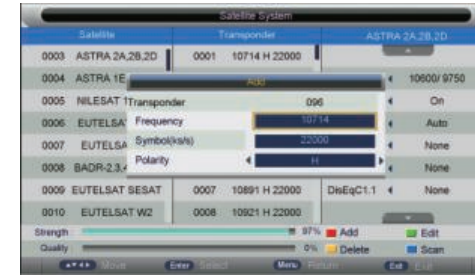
Satellite System

| Satellite | Transponder | ASTRA 2A,2B,2D |
|---|---|---|
| 0003 ASTRA 2A,2B,2D | 0001 10714 H 22000 | |
| 0004 ASTRA 1E | | 10600/ 9750 |
| 0005 NILESAT 1 | | On |
| 0006 EUTELSAT | | Auto |
| 0007 EUTELSA | | None |
| 0008 BADR-2,3,4 | | None |
| 0009 EUTELSAT SESAT | 0007 10891 H 22000 | DisEqC1.1 None |
| 0010 EUTELSAT W2 | 0008 10921 H 22000 | |

Add

Transponder 096

Frequency 10714

Symbol(ks/s) 22000

Polarity H

Strength 87%

Quality 0%

Add

Edit

Delete

Scan

Move Enter Select Menu Return Exit Exit